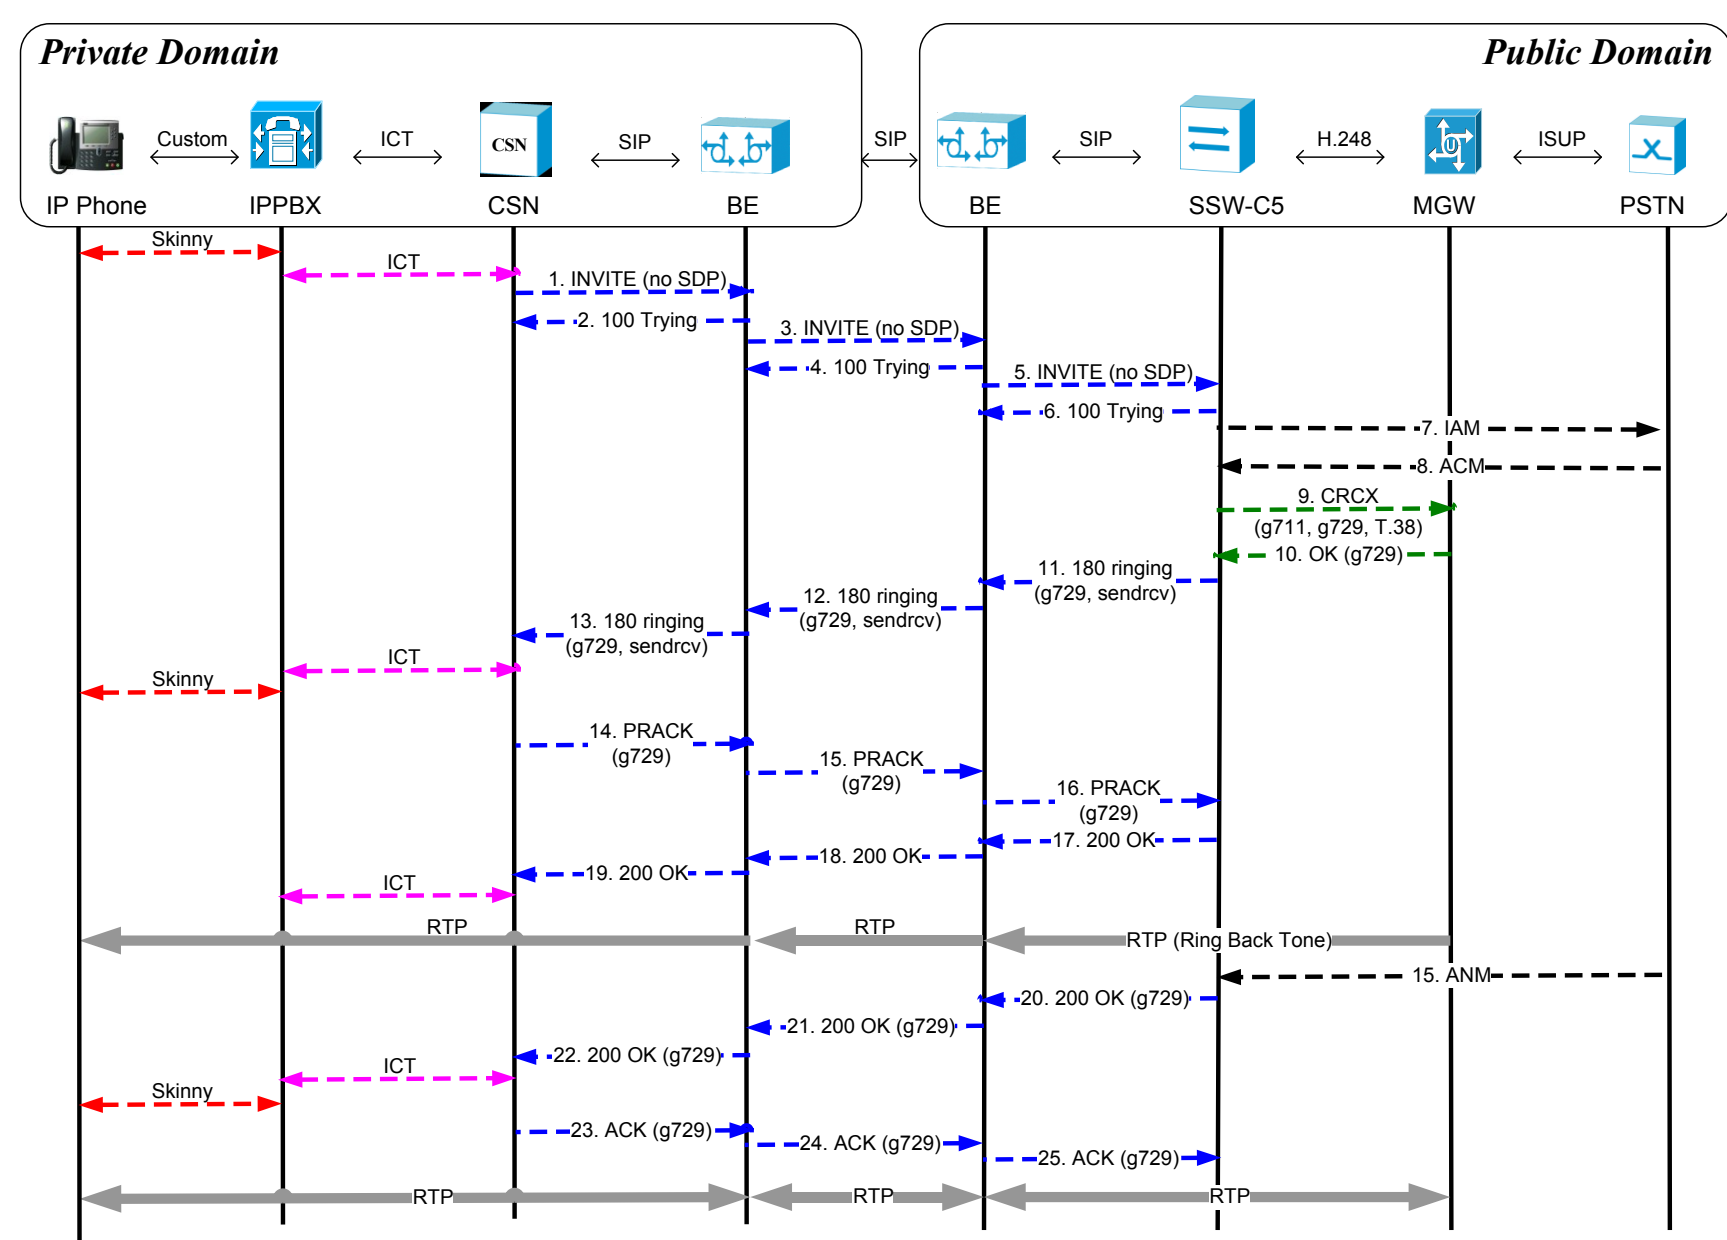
Private Domain

Public Domain

Custom
ICT
CSN
SIP
SIP
SIP
H.248
ISUP

IP Phone
IPPBX
CSN
BE
BE
SSW-C5
MGW
PSTN

Skinny
ICT
1. INVITE (no SDP)
2. 100 Trying
3. INVITE (no SDP)
4. 100 Trying
5. INVITE (no SDP)
6. 100 Trying
7. IAM
8. ACM
9. CRCX
(g711, g729, T.38)
10. OK (g729)
11. 180 ringing
(g729, sendrcv)
12. 180 ringing
(g729, sendrcv)
13. 180 ringing
(g729, sendrcv)
ICT
Skinny
14. PRACK
(g729)
15. PRACK
(g729)
16. PRACK
(g729)
17. 200 OK
18. 200 OK
19. 200 OK
ICT
RTP
RTP
RTP (Ring Back Tone)
15. ANM
20. 200 OK (g729)
21. 200 OK (g729)
22. 200 OK (g729)
ICT
Skinny
23. ACK (g729)
24. ACK (g729)
25. ACK (g729)
RTP
RTP
RTP